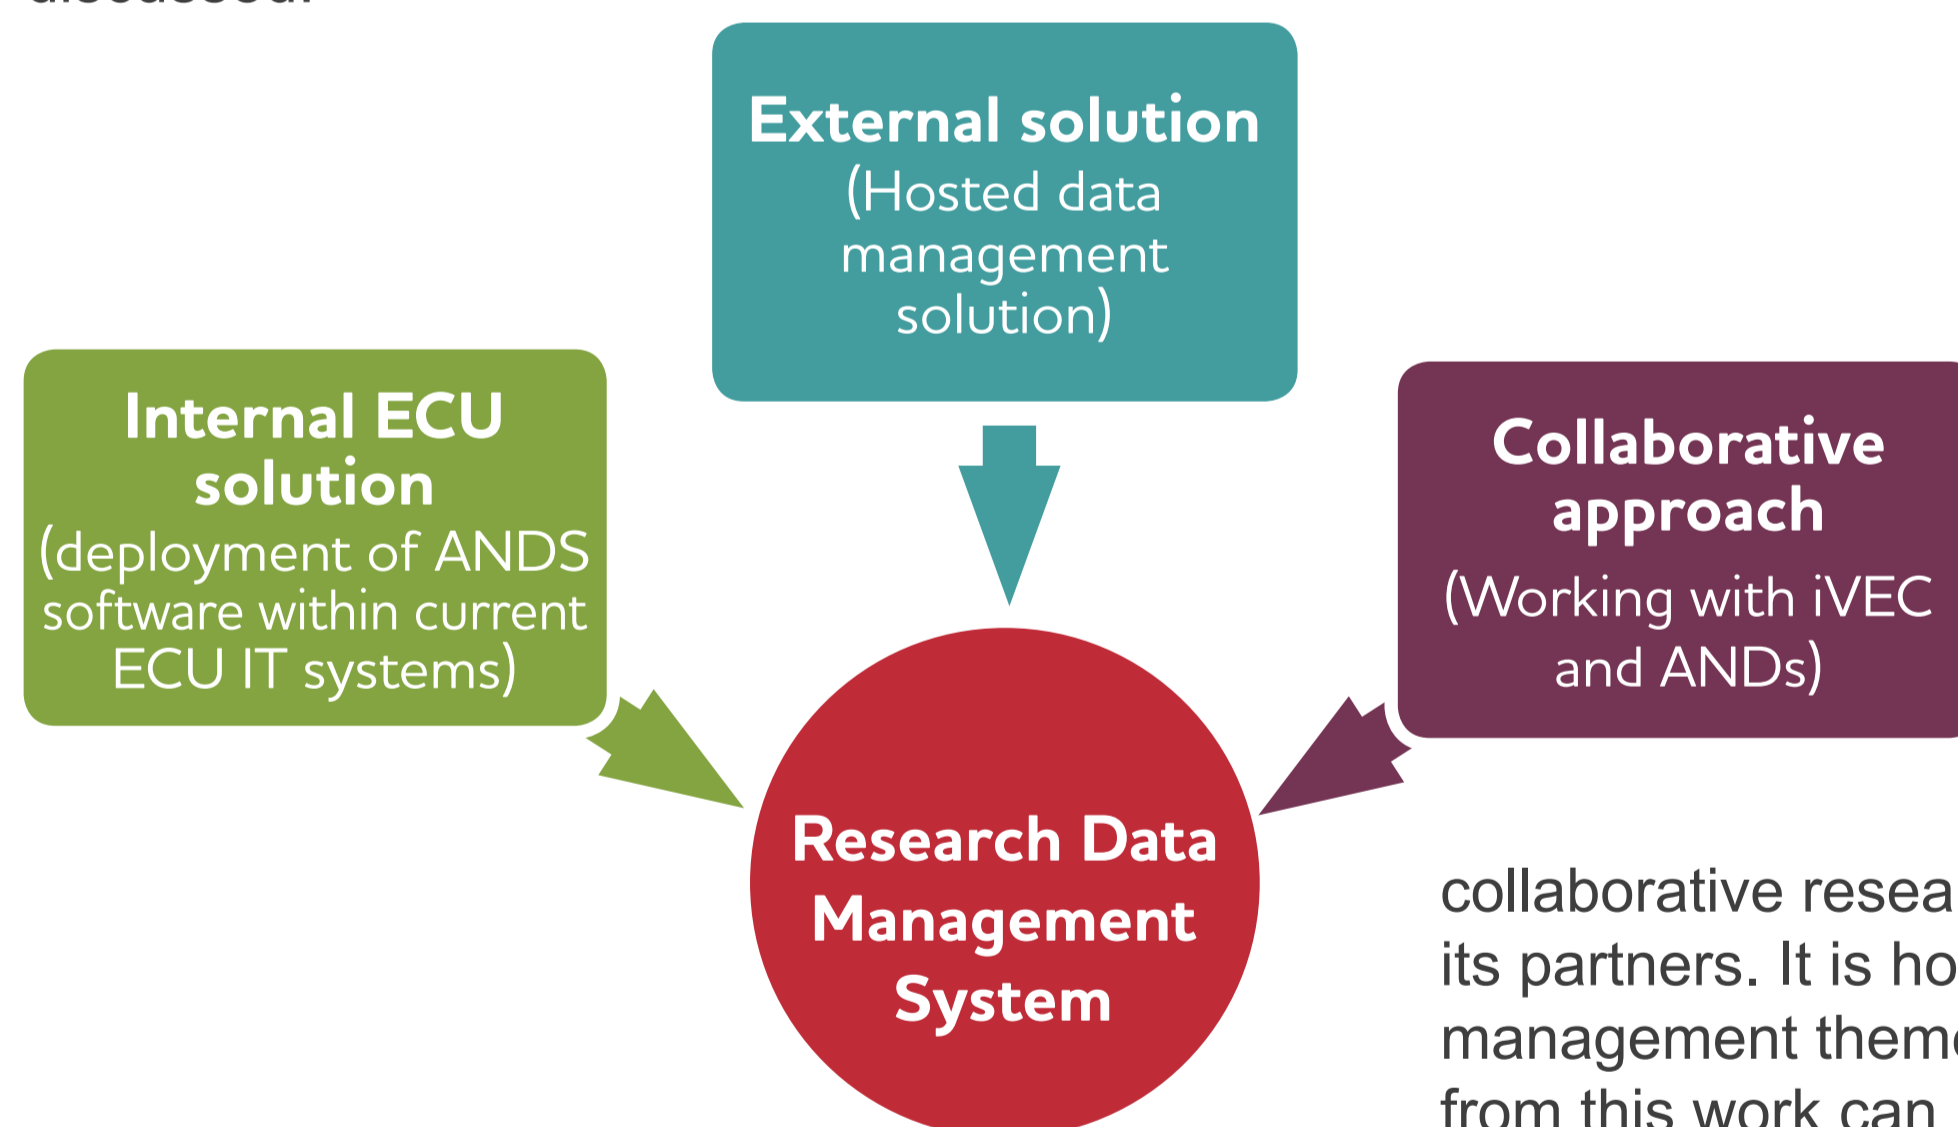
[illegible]

External solution
(Hosted data management solution)

Internal ECU solution
(deployment of ANDS software within current ECU IT systems)

Collaborative approach
(Working with iVEC and ANDs)

Research Data Management System

collaborative resea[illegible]
its partners. It is ho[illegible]
management them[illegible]
from this work can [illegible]